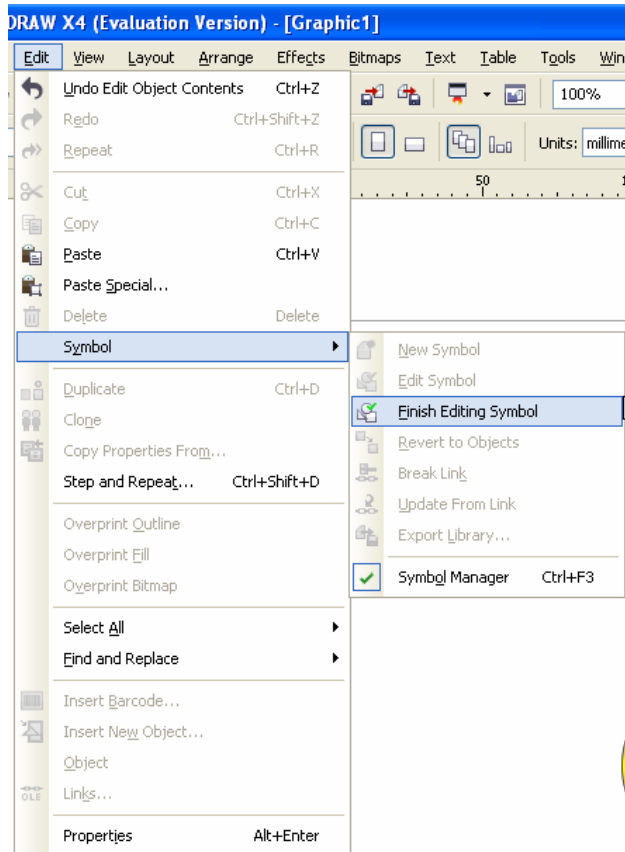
DRAW X4 (Evaluation Version) - [Graphic1]

Edit View Layout Arrange Effects Bitmaps Text Table Tools Win

100%

Units: millime

50

Undo Edit Object Contents Ctrl+Z
Redo Ctrl+Shift+Z
Repeat Ctrl+R
Cut Ctrl+X
Copy Ctrl+C
Paste Ctrl+V
Paste Special...
Delete Delete
Symbol
Duplicate Ctrl+D
Clone
Copy Properties From...
Step and Repeat... Ctrl+Shift+D
Overprint Outline
Overprint Fill
Overprint Bitmap
Select All
Find and Replace
Insert Barcode...
Insert New Object...
Object
Links...
Properties Alt+Enter

New Symbol
Edit Symbol
Finish Editing Symbol
Revert to Objects
Break Link
Update From Link
Export Library...
Symbol Manager Ctrl+F3

OLE